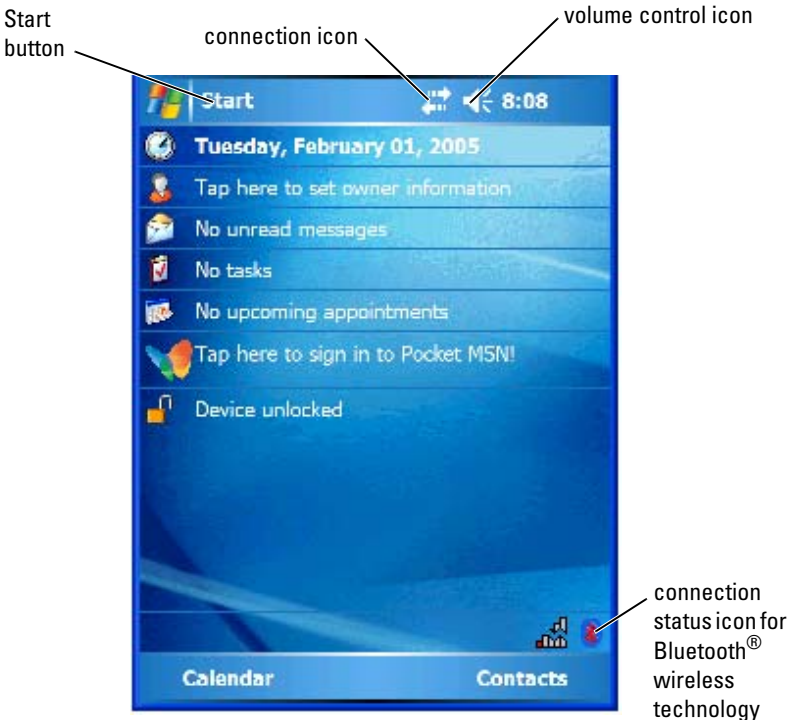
Start button

connection icon

volume control icon

Start

8:08

Tuesday, February 01, 2005

Tap here to set owner information

No unread messages

No tasks

No upcoming appointments

Tap here to sign in to Pocket MSN!

Device unlocked

connection status icon for Bluetooth® wireless technology

Calendar

Contacts